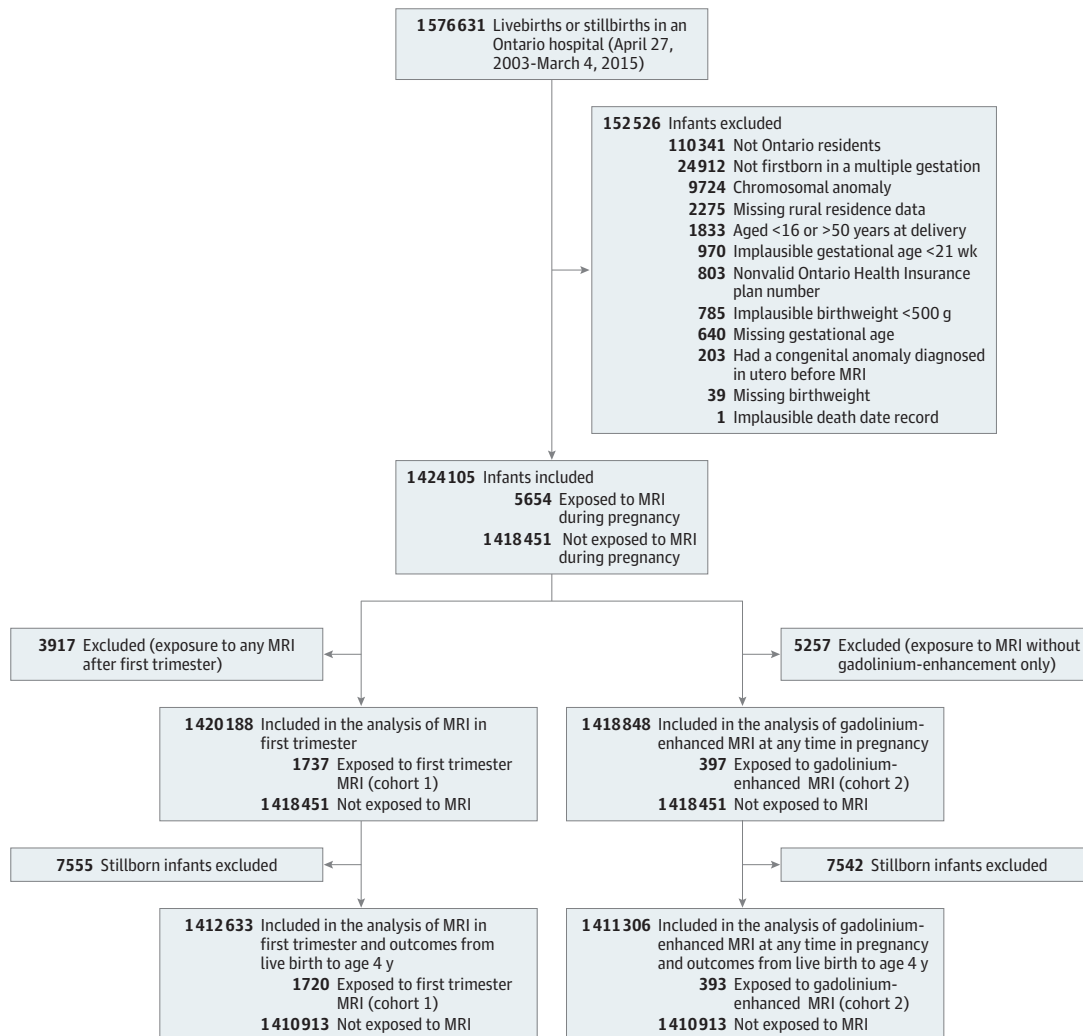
1 576 631 Livebirths or stillbirths in an Ontario hospital (April 27, 2003-March 4, 2015)

152 526 Infants excluded
110 341 Not Ontario residents
24 912 Not firstborn in a multiple gestation
9724 Chromosomal anomaly
2275 Missing rural residence data
1833 Aged <16 or >50 years at delivery
970 Implausible gestational age <21 wk
803 Nonvalid Ontario Health Insurance plan number
785 Implausible birthweight <500 g
640 Missing gestational age
203 Had a congenital anomaly diagnosed in utero before MRI
39 Missing birthweight
1 Implausible death date record

1 424 105 Infants included
5654 Exposed to MRI during pregnancy
1 418 451 Not exposed to MRI during pregnancy

3917 Excluded (exposure to any MRI after first trimester)

5257 Excluded (exposure to MRI without gadolinium-enhancement only)

1 420 188 Included in the analysis of MRI in first trimester
1737 Exposed to first trimester MRI (cohort 1)
1 418 451 Not exposed to MRI

1 418 848 Included in the analysis of gadolinium-enhanced MRI at any time in pregnancy
397 Exposed to gadolinium-enhanced MRI (cohort 2)
1 418 451 Not exposed to MRI

7555 Stillborn infants excluded

7542 Stillborn infants excluded

1 412 633 Included in the analysis of MRI in first trimester and outcomes from live birth to age 4 y
1720 Exposed to first trimester MRI (cohort 1)
1 410 913 Not exposed to MRI

1 411 306 Included in the analysis of gadolinium-enhanced MRI at any time in pregnancy and outcomes from live birth to age 4 y
393 Exposed to gadolinium-enhanced MRI (cohort 2)
1 410 913 Not exposed to MRI